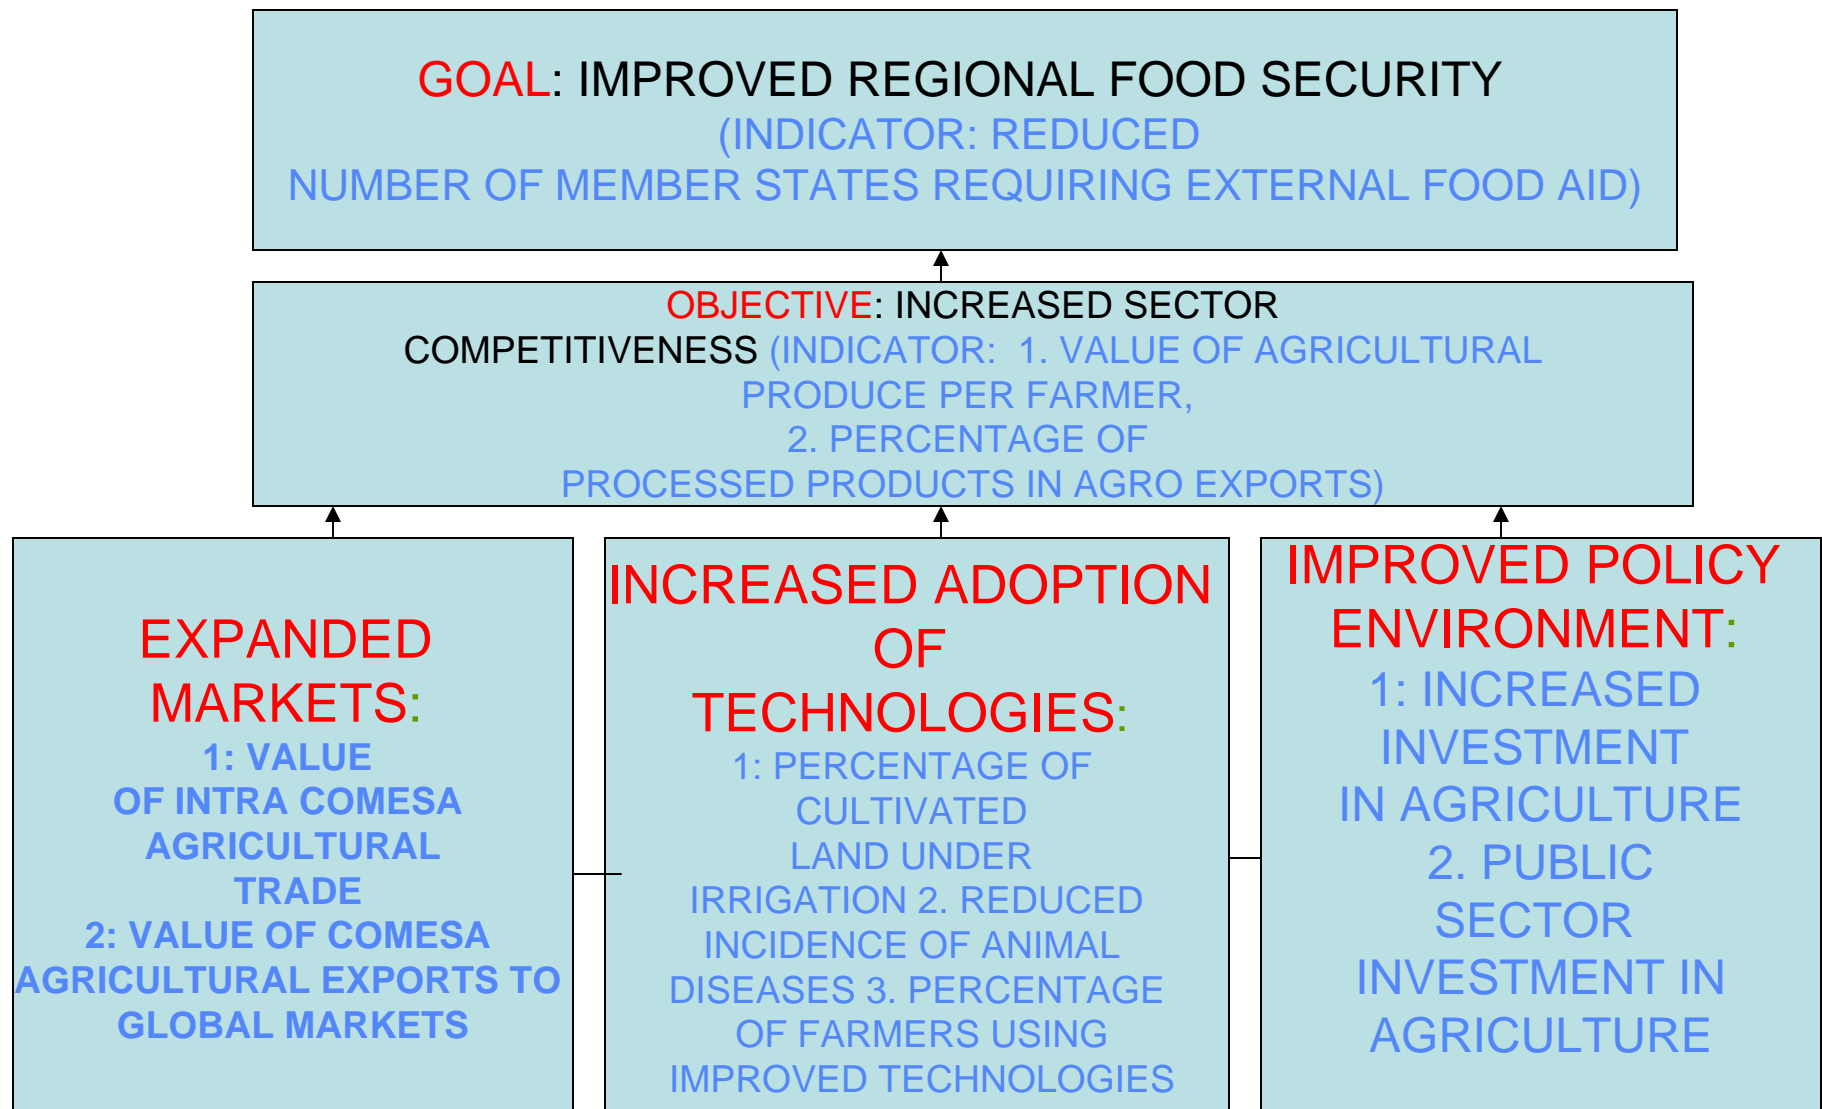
GOAL: IMPROVED REGIONAL FOOD SECURITY
(INDICATOR: REDUCED NUMBER OF MEMBER STATES REQUIRING EXTERNAL FOOD AID)

OBJECTIVE: INCREASED SECTOR COMPETITIVENESS (INDICATOR: 1. VALUE OF AGRICULTURAL PRODUCE PER FARMER,
2. PERCENTAGE OF PROCESSED PRODUCTS IN AGRO EXPORTS)

EXPANDED MARKETS:
1: VALUE OF INTRA COMESA AGRICULTURAL TRADE
2: VALUE OF COMESA AGRICULTURAL EXPORTS TO GLOBAL MARKETS

INCREASED ADOPTION OF TECHNOLOGIES:
1: PERCENTAGE OF CULTIVATED LAND UNDER IRRIGATION 2. REDUCED INCIDENCE OF ANIMAL DISEASES 3. PERCENTAGE OF FARMERS USING IMPROVED TECHNOLOGIES

IMPROVED POLICY ENVIRONMENT:
1: INCREASED INVESTMENT IN AGRICULTURE
2. PUBLIC SECTOR INVESTMENT IN AGRICULTURE